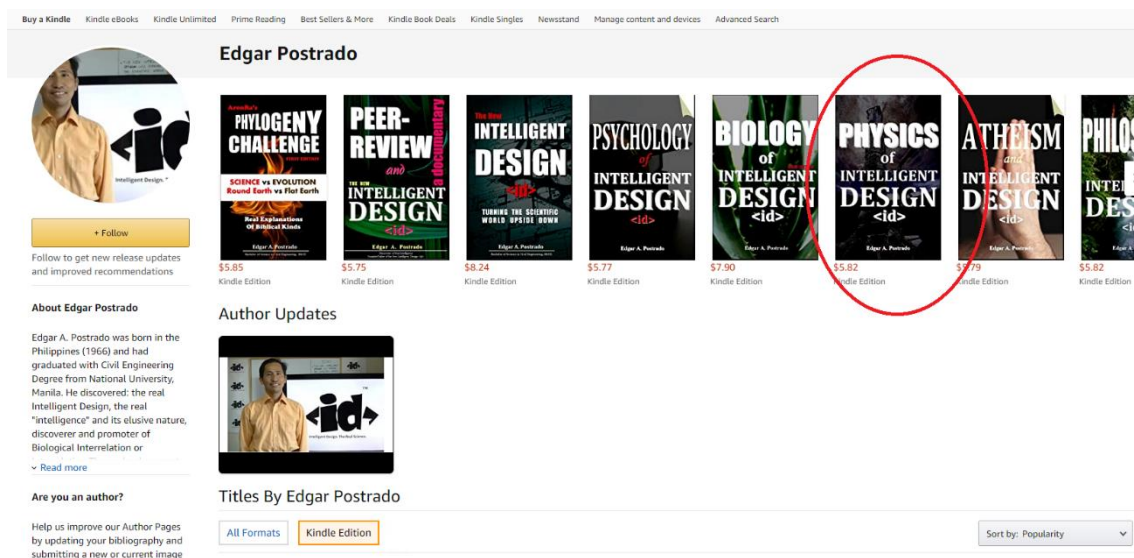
Buy a Kindle Kindle eBooks Kindle Unlimited Prime Reading Best Sellers & More Kindle Book Deals Kindle Singles Newsstand Manage content and devices Advanced Search

Edgar Postrado

<id>
Intelligent Design.

+ Follow

Follow to get new release updates and improved recommendations

About Edgar Postrado

Edgar A. Postrado was born in the Philippines (1966) and had graduated with Civil Engineering Degree from National University, Manila. He discovered: the real Intelligent Design, the real "intelligence" and its elusive nature, discoverer and promoter of Biological Interrelation or

Read more

Are you an author?

Help us improve our Author Pages by updating your bibliography and submitting a new or current image

AronRa's PHYLOGENY CHALLENGE SCIENCE vs EVOLUTION Round Earth vs Flat Earth Real Explanations Of Biblical Kinds Edgar A. Postrado
$5.85
Kindle Edition

PEER-REVIEW and THE NEW INTELLIGENT DESIGN <id> a documentary Edgar A. Postrado
$5.75
Kindle Edition

The New INTELLIGENT DESIGN <id> TURNING THE SCIENTIFIC WORLD UPSIDE DOWN Edgar A. Postrado
$8.24
Kindle Edition

PSYCHOLOGY of INTELLIGENT DESIGN <id> Edgar A. Postrado
$5.77
Kindle Edition

BIOLOGY of INTELLIGENT DESIGN <id> Edgar A. Postrado
$7.90
Kindle Edition

PHYSICS of INTELLIGENT DESIGN <id> Edgar A. Postrado
$5.82
Kindle Edition

ATHEISM and INTELLIGENT DESIGN <id> Edgar A. Postrado
$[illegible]79
Kindle Edition

PHILOS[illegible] INTE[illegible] DES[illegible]
$5.82
Kindle Edition

Author Updates

<id>
Intelligent Design: The Real Science

Titles By Edgar Postrado

All Formats Kindle Edition

Sort by: Popularity